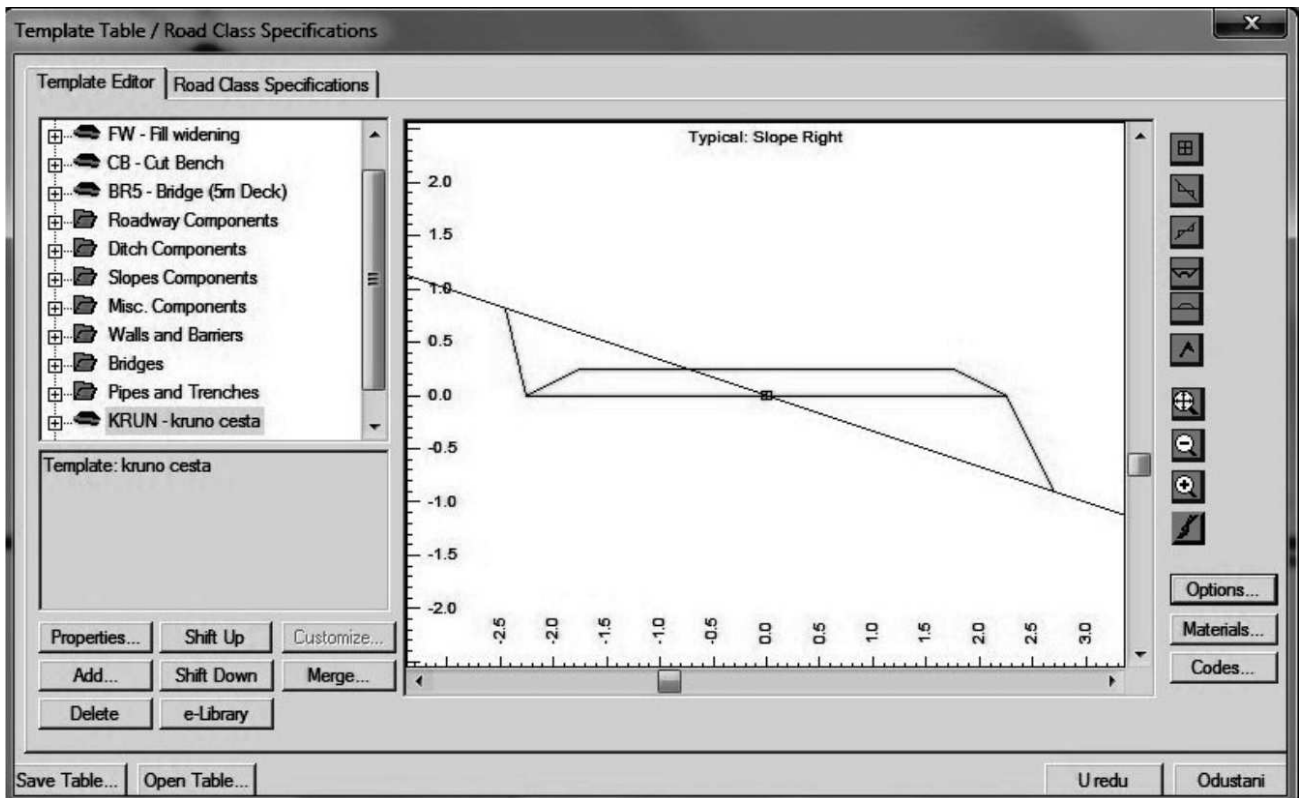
Template Table / Road Class Specifications

Template Editor | Road Class Specifications

FW - Fill widening
CB - Cut Bench
BR5 - Bridge (5m Deck)
Roadway Components
Ditch Components
Slopes Components
Misc. Components
Walls and Barriers
Bridges
Pipes and Trenches
KRUN - kruno cesta

Template: kruno cesta

Properties... | Shift Up | Customize...
Add... | Shift Down | Merge...
Delete | e-Library

Typical: Slope Right

2.0
1.5
1.0
0.5
0.0
-0.5
-1.0
-1.5
-2.0

-2.5 -2.0 -1.5 -1.0 -0.5 0.0 0.5 1.0 1.5 2.0 2.5 3.0

Options...
Materials...
Codes...

Save Table... | Open Table... | U redu | Odustani